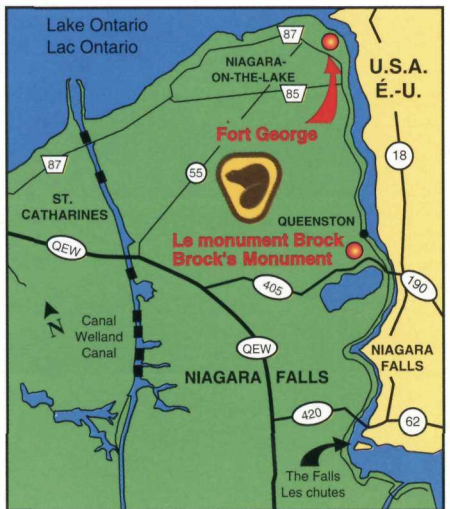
Lake Ontario
Lac Ontario

87

NIAGARA-ON-THE-LAKE

85

U.S.A.
É.-U.

Fort George

87

55

18

ST. CATHARINES

QUEENSTON

QEW

Le monument Brock
Brock's Monument

405

190

N

Canal
Welland
Canal

QEW

NIAGARA FALLS

NIAGARA FALLS

420

62

The Falls
Les chutes